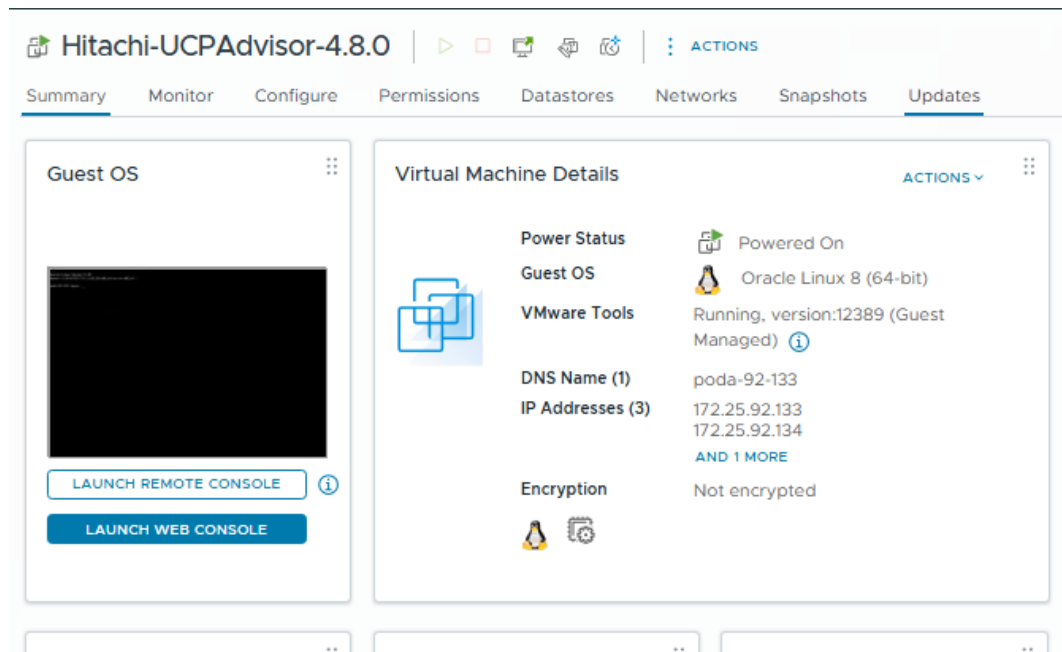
Hitachi-UCPAdvisor-4.8.0 ⋮ ACTIONS

Summary Monitor Configure Permissions Datastores Networks Snapshots Updates

Guest OS

LAUNCH REMOTE CONSOLE

LAUNCH WEB CONSOLE

Virtual Machine Details

ACTIONS

Power Status Powered On

Guest OS Oracle Linux 8 (64-bit)

VMware Tools Running, version:12389 (Guest Managed)

DNS Name (1) poda-92-133

IP Addresses (3) 172.25.92.133
172.25.92.134
AND 1 MORE

Encryption Not encrypted